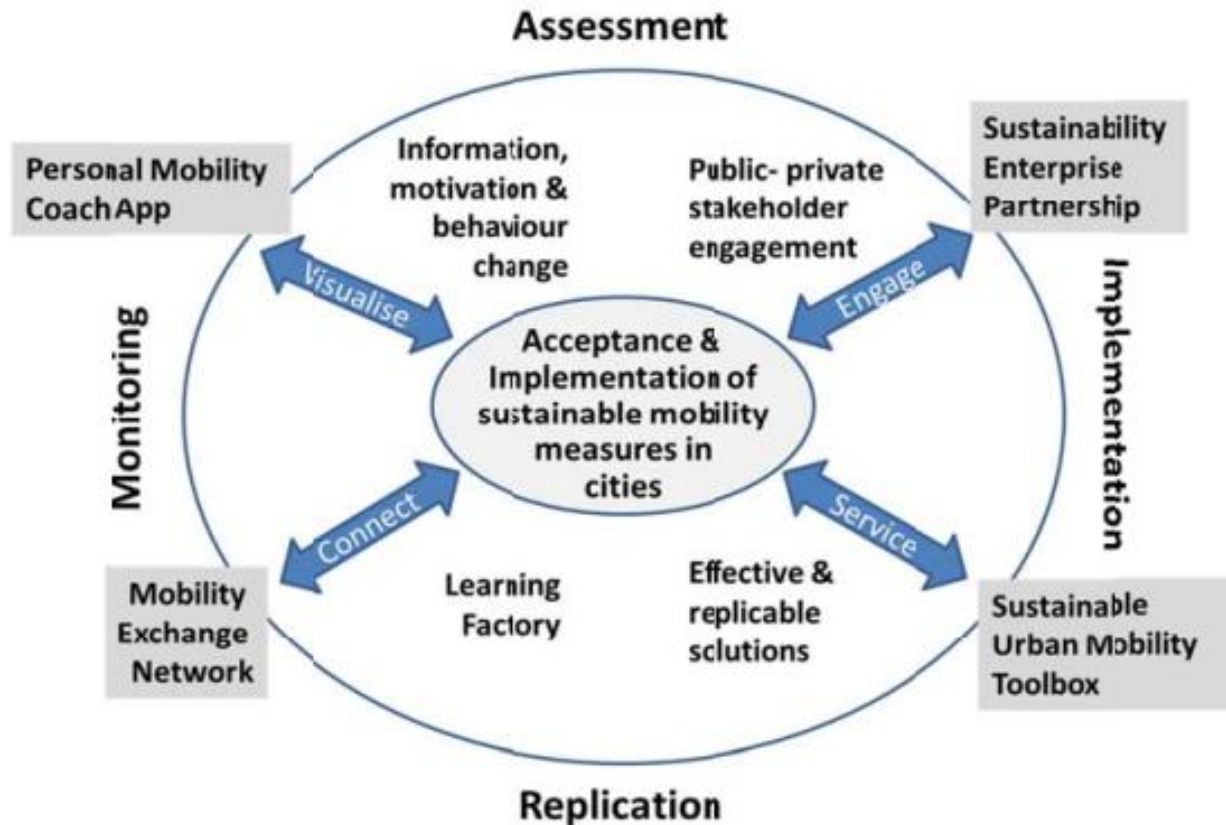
Assessment

Personal Mobility Coach App

Information, motivation & behaviour change

Public- private stakeholder engagement

Sustainability Enterprise Partnership

Visualise

Engage

Monitoring

Acceptance & Implementation of sustainable mobility measures in cities

Implementation

Connect

Service

Mobility Exchange Network

Learning Factory

Effective & replicable sclutions

Sustainable Urban Mobility Toolbox

Replication